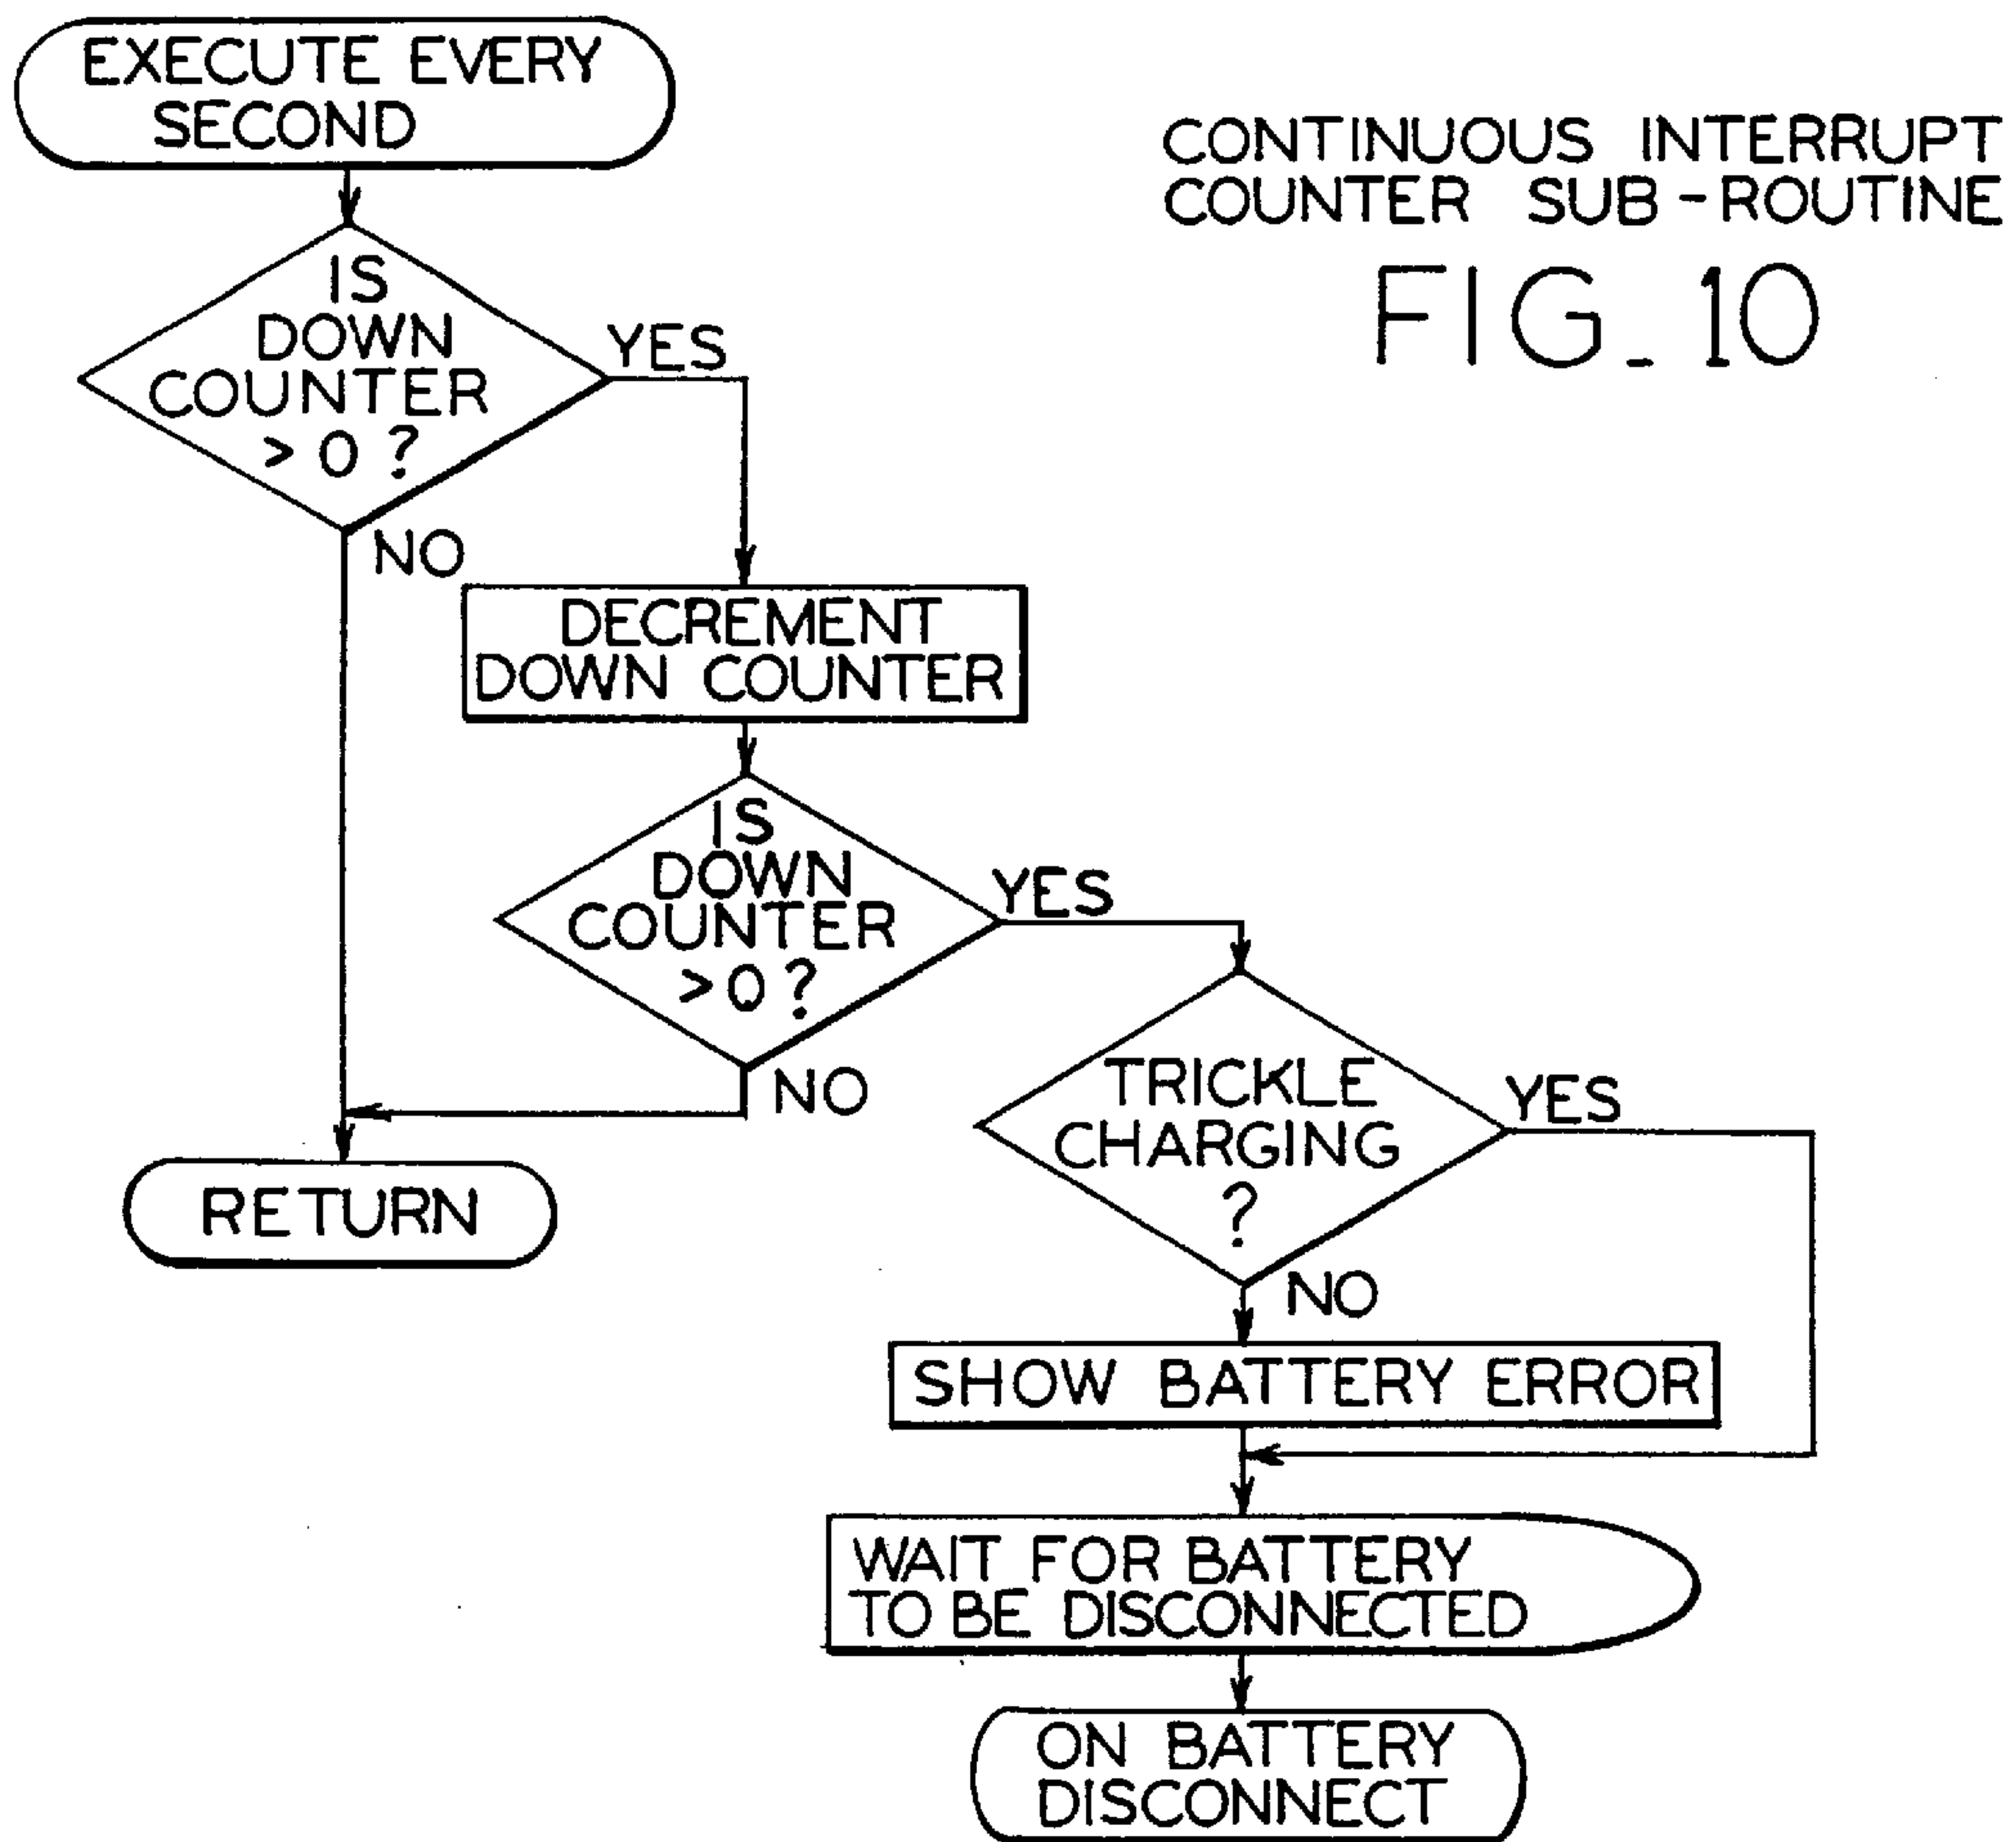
EXECUTE EVERY SECOND

CONTINUOUS INTERRUPT COUNTER SUB-ROUTINE

FIG_10

IS DOWN COUNTER >0 ?

YES

NO

DECREMENT DOWN COUNTER

IS DOWN COUNTER >0 ?

YES

NO

RETURN

TRICKLE CHARGING ?

YES

NO

SHOW BATTERY ERROR

WAIT FOR BATTERY TO BE DISCONNECTED

ON BATTERY DISCONNECT